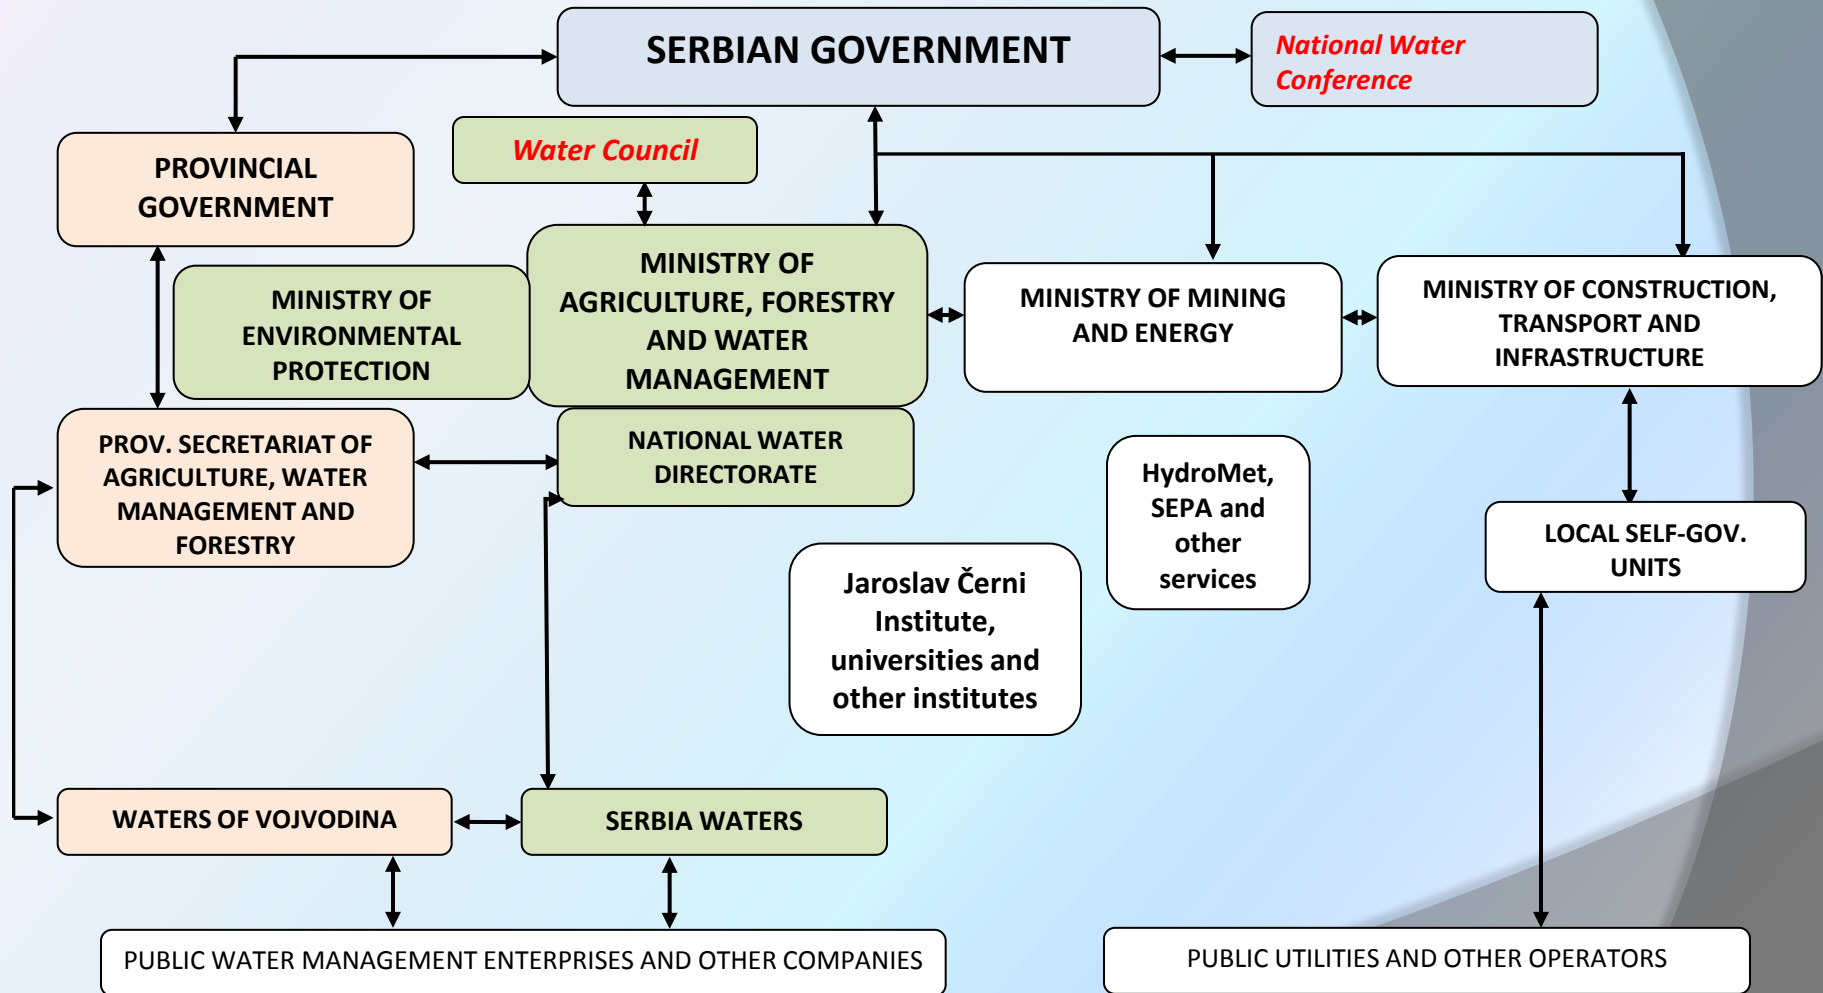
SERBIAN GOVERNMENT

National Water Conference

PROVINCIAL GOVERNMENT

Water Council

MINISTRY OF ENVIRONMENTAL PROTECTION

MINISTRY OF AGRICULTURE, FORESTRY AND WATER MANAGEMENT

MINISTRY OF MINING AND ENERGY

MINISTRY OF CONSTRUCTION, TRANSPORT AND INFRASTRUCTURE

PROV. SECRETARIAT OF AGRICULTURE, WATER MANAGEMENT AND FORESTRY

NATIONAL WATER DIRECTORATE

HydroMet, SEPA and other services

LOCAL SELF-GOV. UNITS

Jaroslav Černi Institute, universities and other institutes

WATERS OF VOJVODINA

SERBIA WATERS

PUBLIC WATER MANAGEMENT ENTERPRISES AND OTHER COMPANIES

PUBLIC UTILITIES AND OTHER OPERATORS